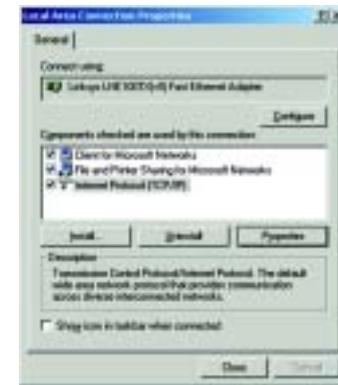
Local Area Connection Properties

General

Connect using:

Linksys USB100TX(v5) Fast Ethernet Adapter

Configure

Components checked are used by this connection:

Client for Microsoft Networks

File and Printer Sharing for Microsoft Networks

Internet Protocol (TCP/IP)

Install...

Uninstall

Properties

Description

Transmission Control Protocol/Internet Protocol. The default wide area network protocol that provides communication across diverse interconnected networks.

Show icon in taskbar when connected

Close

Cancel